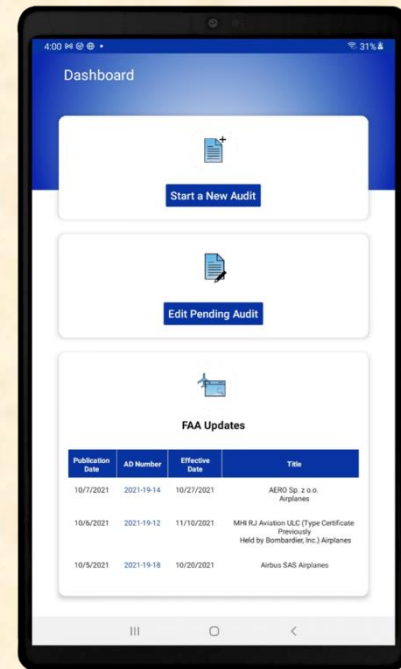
4:00 ✉ ◎ ⊕ •
31%

Dashboard

Start a New Audit

Edit Pending Audit

FAA Updates

| Publication Date | AD Number | Effective Date | Title |
|---|---|---|---|
| 10/7/2021 | 2021-19-14 | 10/27/2021 | AERO Sp. z o.o. Airplanes |
| 10/6/2021 | 2021-19-12 | 11/10/2021 | MHI RJ Aviation ULC (Type Certificate Previously Held by Bombardier, Inc.) Airplanes |
| 10/5/2021 | 2021-19-18 | 10/20/2021 | Airbus SAS Airplanes |

III ○ <